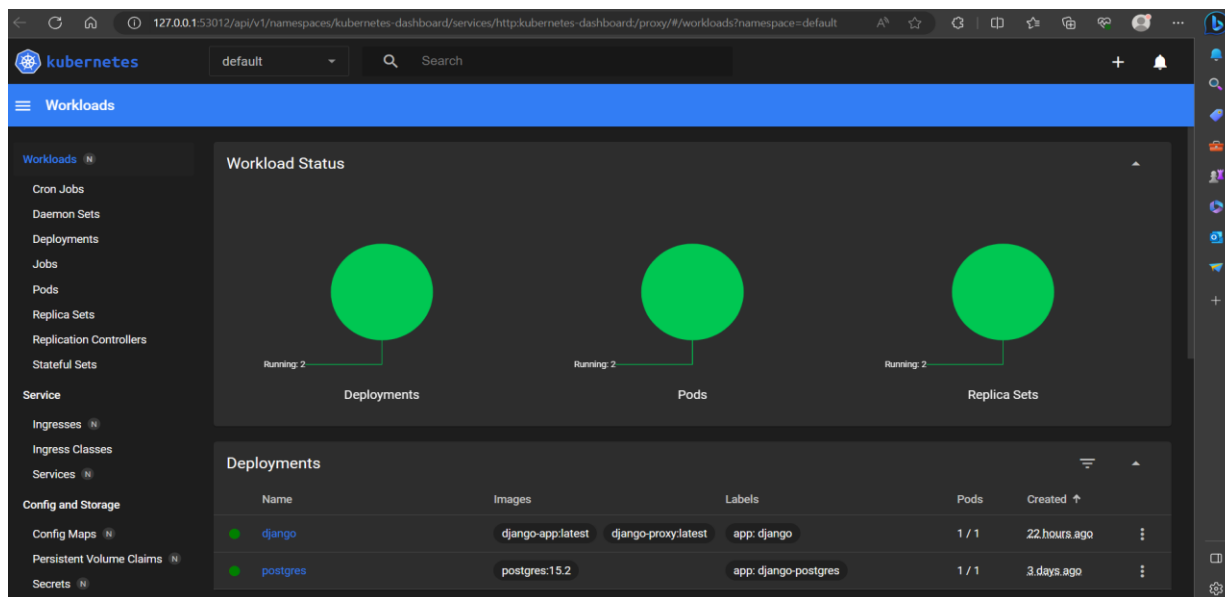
127.0.0.1:53012/api/v1/namespaces/kubernetes-dashboard/services/http:kubernetes-dashboard:/proxy/#/workloads?namespace=default

kubernetes
default
Search

Workloads

Workloads N
Cron Jobs
Daemon Sets
Deployments
Jobs
Pods
Replica Sets
Replication Controllers
Stateful Sets
Service
Ingresses N
Ingress Classes
Services N
Config and Storage
Config Maps N
Persistent Volume Claims N
Secrets N

Workload Status

Running: 2
Deployments

Running: 2
Pods

Running: 2
Replica Sets

Deployments

| Name | Images | Labels | Pods | Created ↑ |
|---|---|---|---|---|
| django | django-app:latest django-proxy:latest | app: django | 1 / 1 | 22 hours ago |
| postgres | postgres:15.2 | app: django-postgres | 1 / 1 | 3 days ago |